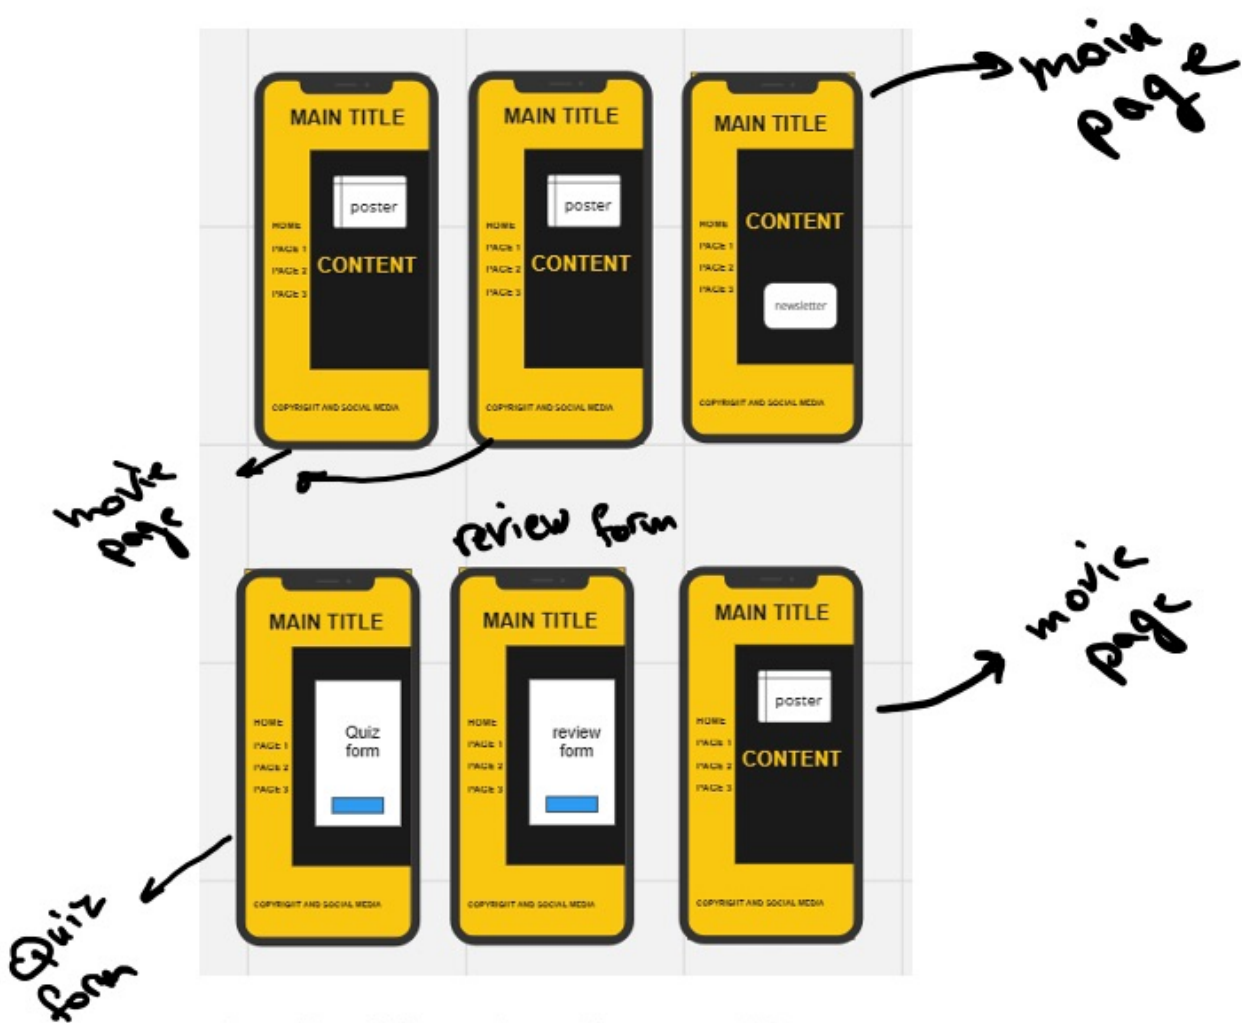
MAIN TITLE
poster
HOME
PAGE 1
PAGE 2
PAGE 3
CONTENT
COPYRIGHT AND SOCIAL MEDIA

MAIN TITLE
poster
HOME
PAGE 1
PAGE 2
PAGE 3
CONTENT
COPYRIGHT AND SOCIAL MEDIA

MAIN TITLE
HOME
PAGE 1
PAGE 2
PAGE 3
CONTENT
newsletter
COPYRIGHT AND SOCIAL MEDIA

main page

movie page

review form

MAIN TITLE
HOME
PAGE 1
PAGE 2
PAGE 3
Quiz form
COPYRIGHT AND SOCIAL MEDIA

MAIN TITLE
HOME
PAGE 1
PAGE 2
PAGE 3
review form
COPYRIGHT AND SOCIAL MEDIA

MAIN TITLE
poster
HOME
PAGE 1
PAGE 2
PAGE 3
CONTENT
COPYRIGHT AND SOCIAL MEDIA

movie page

Quiz form